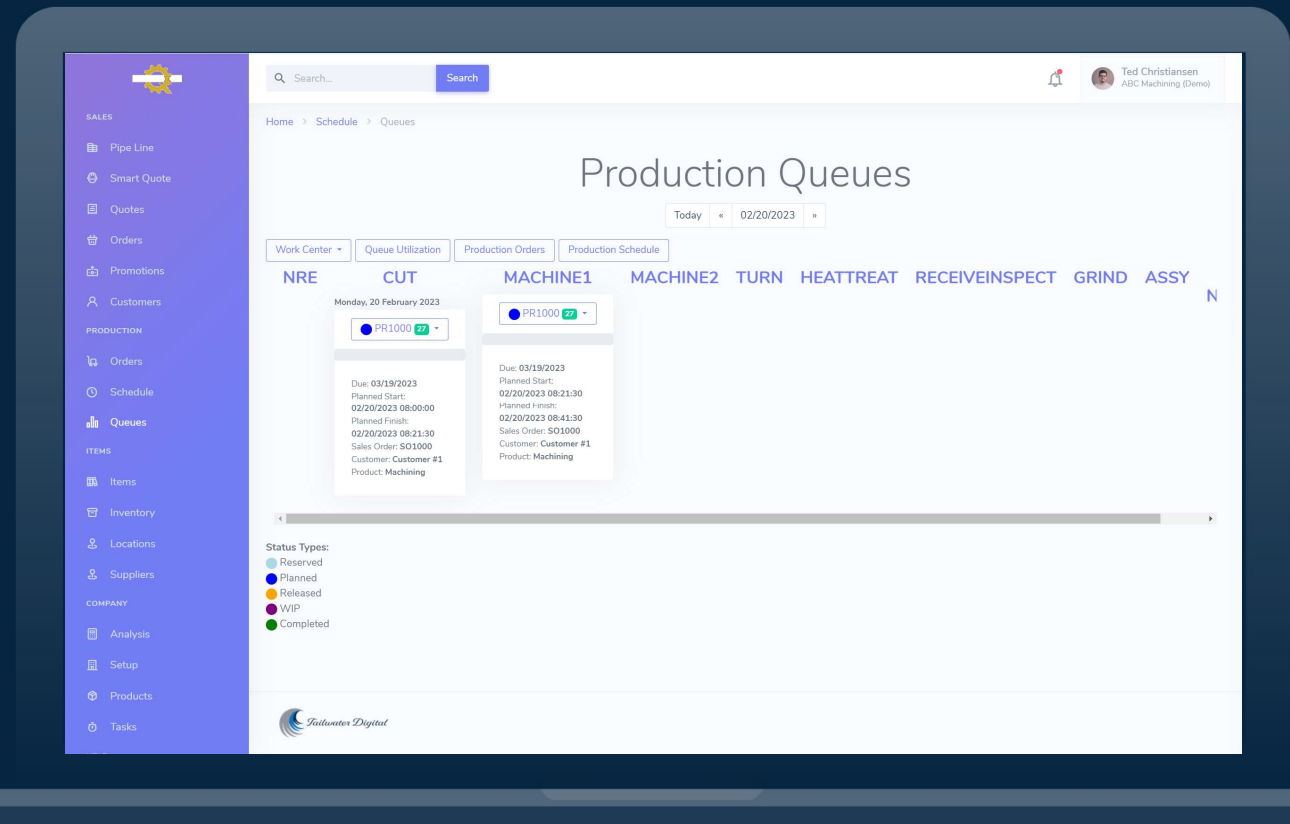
SALES
Pipe Line
Smart Quote
Quotes
Orders
Promotions
Customers
PRODUCTION
Orders
Schedule
Queues
ITEMS
Items
Inventory
Locations
Suppliers
COMPANY
Analysis
Setup
Products
Tasks

Search...
Search

Ted Christiansen
ABC Machining (Demo)

Home > Schedule > Queues

Production Queues

Today « 02/20/2023 »

Work Center ▾ Queue Utilization Production Orders Production Schedule

NRE CUT MACHINE1 MACHINE2 TURN HEATTREAT RECEIVEINSPECT GRIND ASSY N

Monday, 20 February 2023

PR1000 27

Due: 03/19/2023
Planned Start:
02/20/2023 08:00:00
Planned Finish:
02/20/2023 08:21:30
Sales Order: SO1000
Customer: Customer #1
Product: Machining

PR1000 27

Due: 03/19/2023
Planned Start:
02/20/2023 08:21:30
Planned Finish:
02/20/2023 08:41:30
Sales Order: SO1000
Customer: Customer #1
Product: Machining

Status Types:
Reserved
Planned
Released
WIP
Completed

Fairwater Digital